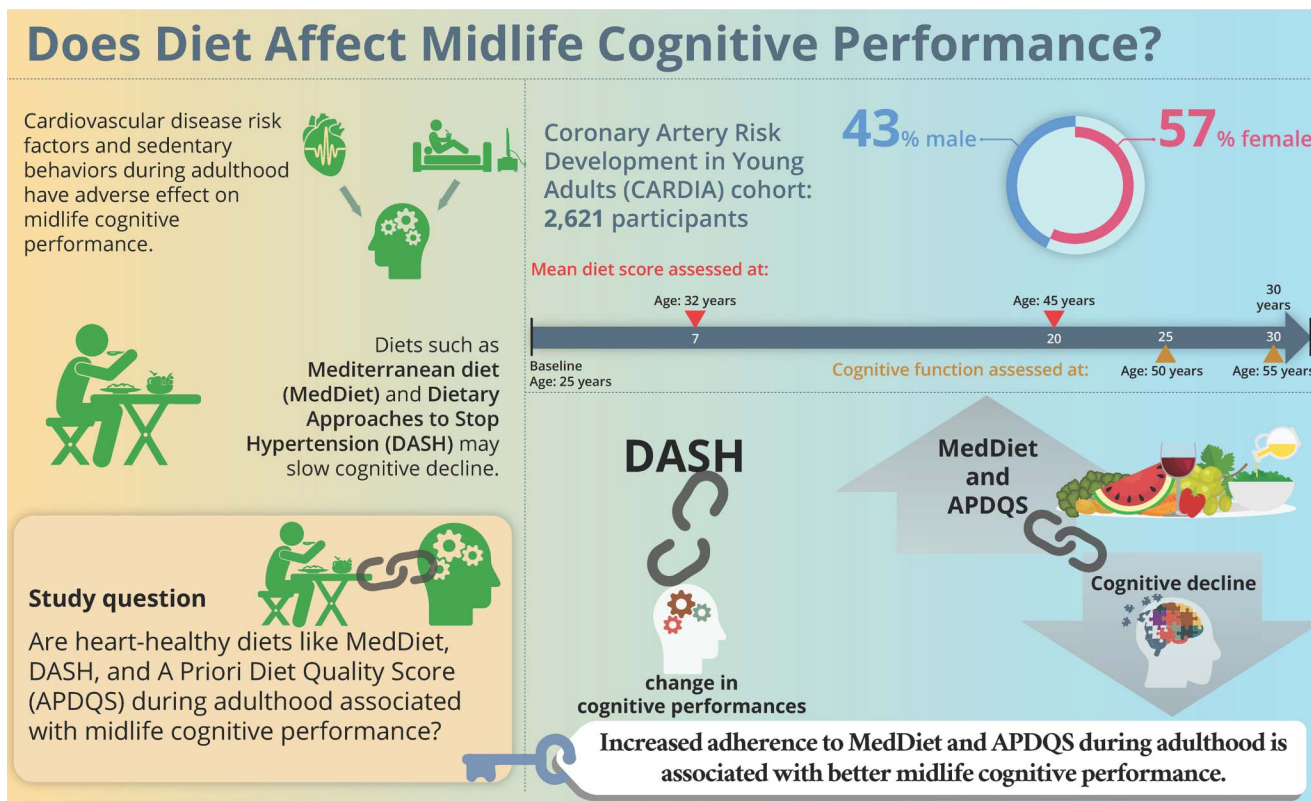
Does Diet Affect Midlife Cognitive Performance?

Cardiovascular disease risk factors and sedentary behaviors during adulthood have adverse effect on midlife cognitive performance.

Coronary Artery Risk Development in Young Adults (CARDIA) cohort: 2,621 participants

43% male

57% female

Mean diet score assessed at:

Age: 32 years

Age: 45 years

30 years

Baseline Age: 25 years

7

20

25

30

Cognitive function assessed at:

Age: 50 years

Age: 55 years

Diets such as Mediterranean diet (MedDiet) and Dietary Approaches to Stop Hypertension (DASH) may slow cognitive decline.

DASH

change in cognitive performances

MedDiet and APDQS

Cognitive decline

Study question

Are heart-healthy diets like MedDiet, DASH, and A Priori Diet Quality Score (APDQS) during adulthood associated with midlife cognitive performance?

Increased adherence to MedDiet and APDQS during adulthood is associated with better midlife cognitive performance.